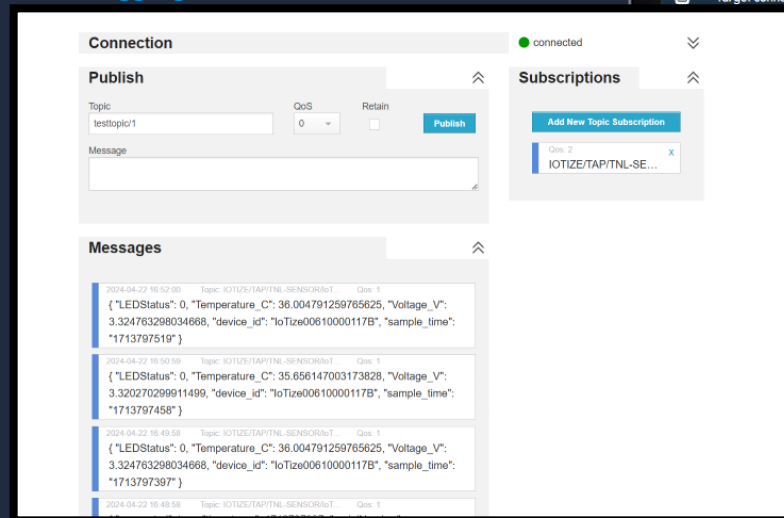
Target conn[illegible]

Connection

connected

Publish

Topic
testtopic/1

QoS
0

Retain

Publish

Message

Subscriptions

Add New Topic Subscription

Qos: 2
IOTIZE/TAP/TNL-SE...
x

Messages

2024-04-22 16:52:00 Topic: IOTIZE/TAP/TNL-SENSOR/IoT... Qos: 1
{ "LEDStatus": 0, "Temperature_C": 36.004791259765625, "Voltage_V": 3.324763298034668, "device_id": "IoTize00610000117B", "sample_time": "1713797519" }

2024-04-22 16:50:59 Topic: IOTIZE/TAP/TNL-SENSOR/IoT... Qos: 1
{ "LEDStatus": 0, "Temperature_C": 35.656147003173828, "Voltage_V": 3.320270299911499, "device_id": "IoTize00610000117B", "sample_time": "1713797458" }

2024-04-22 16:49:58 Topic: IOTIZE/TAP/TNL-SENSOR/IoT... Qos: 1
{ "LEDStatus": 0, "Temperature_C": 36.004791259765625, "Voltage_V": 3.324763298034668, "device_id": "IoTize00610000117B", "sample_time": "1713797397" }

2024-04-22 16:48:58 Topic: IOTIZE/TAP/TNL-SENSOR/IoT... Qos: 1
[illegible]